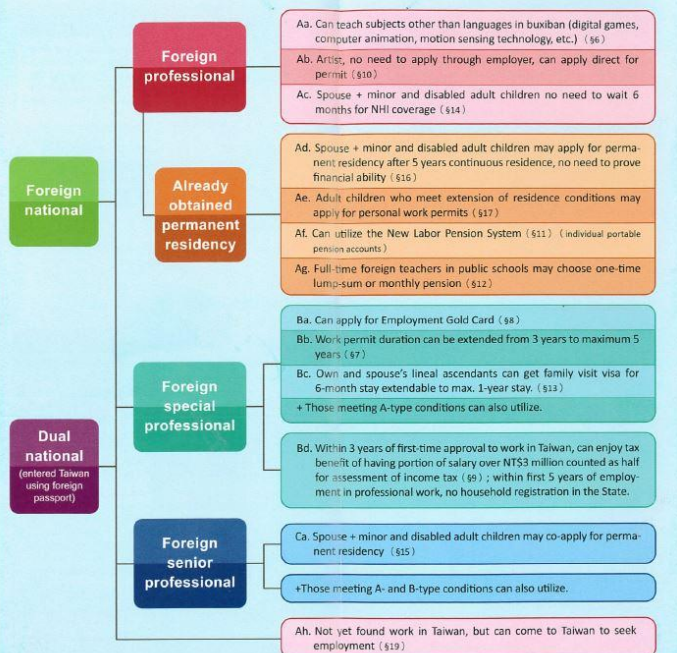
Foreign national

Foreign professional

Aa. Can teach subjects other than languages in buxiban (digital games, computer animation, motion sensing technology, etc.) (§6)

Ab. Artist, no need to apply through employer, can apply direct for permit (§10)

Ac. Spouse + minor and disabled adult children no need to wait 6 months for NHI coverage (§14)

Already obtained permanent residency

Ad. Spouse + minor and disabled adult children may apply for permanent residency after 5 years continuous residence, no need to prove financial ability (§16)

Ae. Adult children who meet extension of residence conditions may apply for personal work permits (§17)

Af. Can utilize the New Labor Pension System (§11) (individual portable pension accounts)

Ag. Full-time foreign teachers in public schools may choose one-time lump-sum or monthly pension (§12)

Dual national (entered Taiwan using foreign passport)

Foreign special professional

Ba. Can apply for Employment Gold Card (§8)

Bb. Work permit duration can be extended from 3 years to maximum 5 years (§7)

Bc. Own and spouse's lineal ascendants can get family visit visa for 6-month stay extendable to max. 1-year stay. (§13)

+ Those meeting A-type conditions can also utilize.

Bd. Within 3 years of first-time approval to work in Taiwan, can enjoy tax benefit of having portion of salary over NT$3 million counted as half for assessment of income tax (§9); within first 5 years of employment in professional work, no household registration in the State.

Foreign senior professional

Ca. Spouse + minor and disabled adult children may co-apply for permanent residency (§15)

+Those meeting A- and B-type conditions can also utilize.

Ah. Not yet found work in Taiwan, but can come to Taiwan to seek employment (§19)